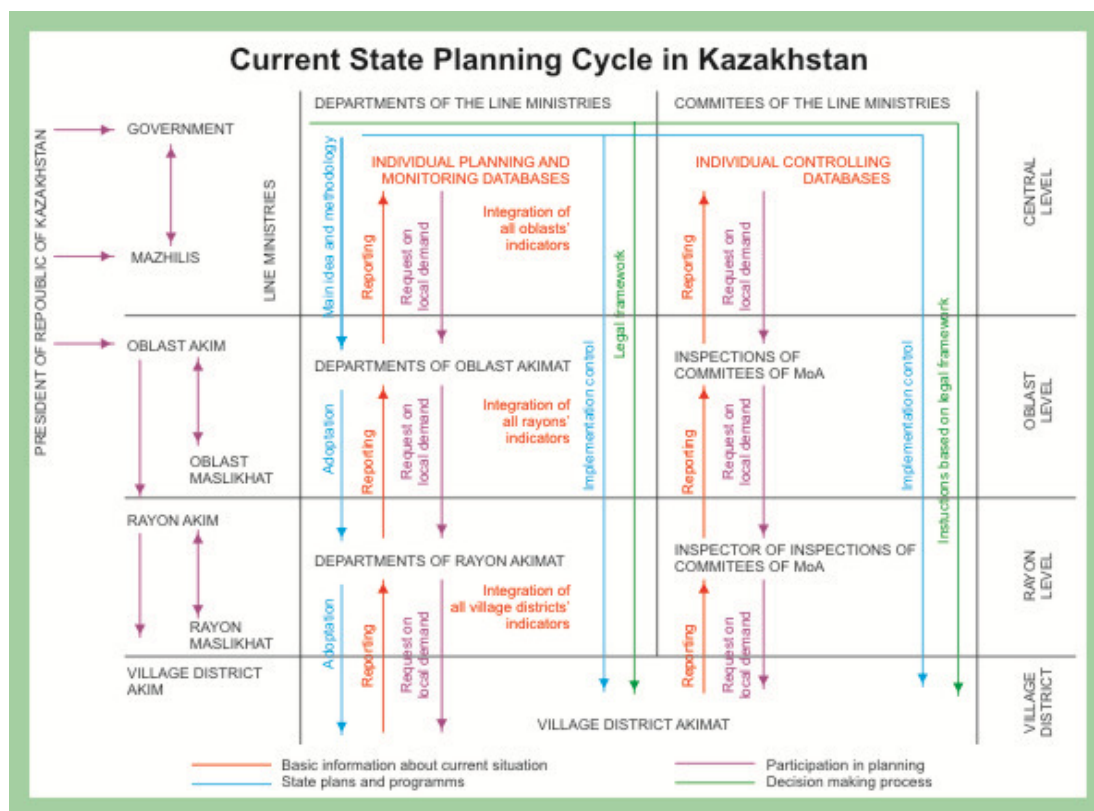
Current State Planning Cycle in Kazakhstan

PRESIDENT OF REPOUBLIC OF KAZAKHSTAN

GOVERNMENT

MAZHILIS

OBLAST AKIM

OBLAST MASLIKHAT

RAYON AKIM

RAYON MASLIKHAT

VILLAGE DISTRICT AKIM

LINE MINISTRIES

DEPARTMENTS OF THE LINE MINISTRIES

COMMITEES OF THE LINE MINISTRIES

CENTRAL LEVEL

Main idea and methodology

INDIVIDUAL PLANNING AND MONITORING DATABASES

Reporting

Request on local demand

Integration of all oblasts' indicators

Legal framework

INDIVIDUAL CONTROLLING DATABASES

Reporting

Request on local demand

OBLAST LEVEL

DEPARTMENTS OF OBLAST AKIMAT

Adoptation

Reporting

Request on local demand

Integration of all rayons' indicators

Implementation control

INSPECTIONS OF COMMITEES OF MoA

Reporting

Request on local demand

Implementation control

Instuctions based on legal framework

RAYON LEVEL

DEPARTMENTS OF RAYON AKIMAT

Adoptation

Reporting

Request on local demand

Integration of all village districts' indicators

INSPECTOR OF INSPECTIONS OF COMMITEES OF MoA

Reporting

Request on local demand

VILLAGE DISTRICT

VILLAGE DISTRICT AKIMAT

Basic information about current situation

State plans and programms

Participation in planning

Decision making process